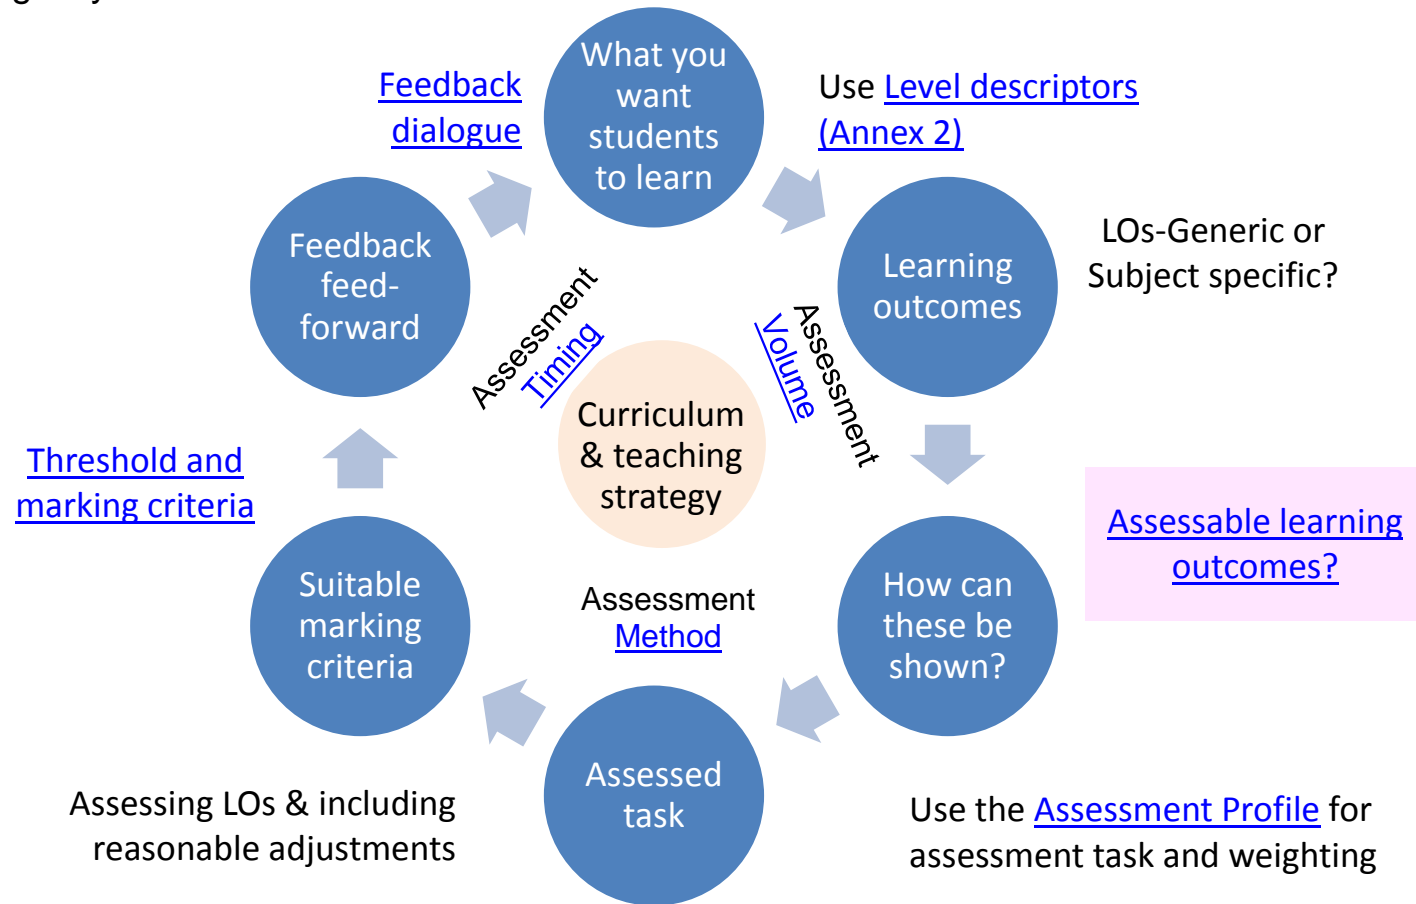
What you want students to learn

Use Level descriptors (Annex 2)

Feedback dialogue

Learning outcomes

LOs-Generic or Subject specific?

Feedback feed-forward

Assessment Timing

Assessment Volume

Curriculum & teaching strategy

Threshold and marking criteria

Assessable learning outcomes?

Suitable marking criteria

Assessment Method

How can these be shown?

Assessed task

Assessing LOs & including reasonable adjustments

Use the Assessment Profile for assessment task and weighting